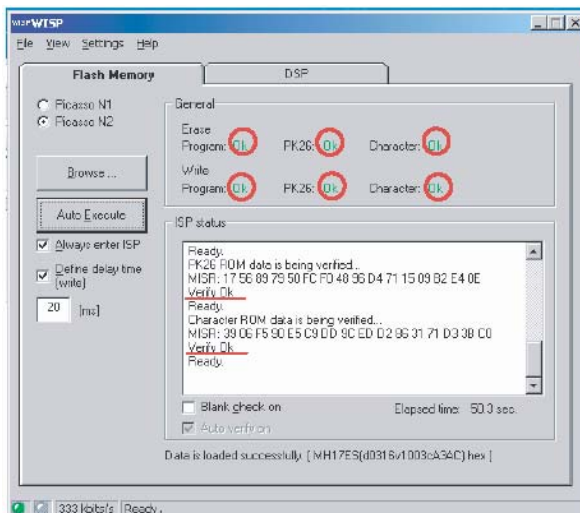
WISP

File View Settings Help

Flash Memory

DSP

Picasso N1

Picasso N2

Browse ...

Auto Execute

Always enter ISP

Define delay time (write)

20 [ms]

General

Erase Program: Ok PK26: Ok Character: Ok

Write Program: Ok PK26: Ok Character: Ok

ISP status

Ready.
PK26 ROM data is being verified...
MISR: 17 56 89 79 50 FC F0 48 96 D4 71 15 09 B2 E4 0E
Verify Ok
Ready.
Character ROM data is being verified...
MISR: 39 06 F5 90 E5 C9 DD 9C ED D2 86 31 71 D3 3B C0
Verify Ok
Ready.

Blank check on

Elapsed time: 50.3 sec.

Auto verification

Data is loaded successfully. [ MH17ES(d0316v1003cA3AC).hex ]

333 kbits/s Ready.